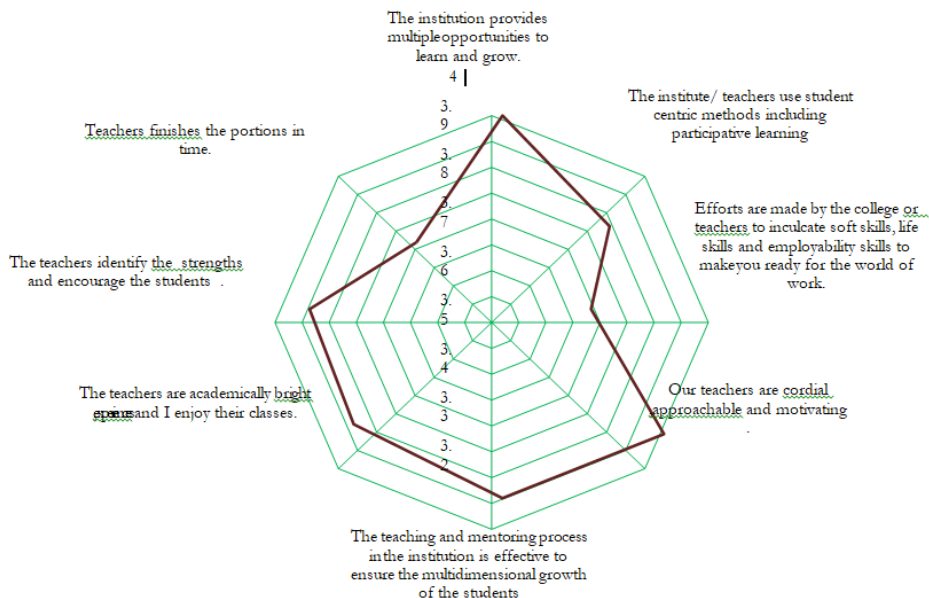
The institution provides multipleopportunities to learn and grow.

4

3.
9

3.
8

3.
7

3.
6

3.
5

3.
4

3.
3

3.
2

The institute/ teachers use student centric methods including participative learning

Efforts are made by the college or teachers to inculcate soft skills, life skills and employability skills to makeyou ready for the world of work.

Our teachers are cordial approachable and motivating

The teaching and mentoring process inthe institution is effective to ensure the multidimensional growth of the students

The teachers are academically bright epens and I enjoy their classes.

The teachers identify the strengths and encourage the students .

Teachers finishes the portions in time.